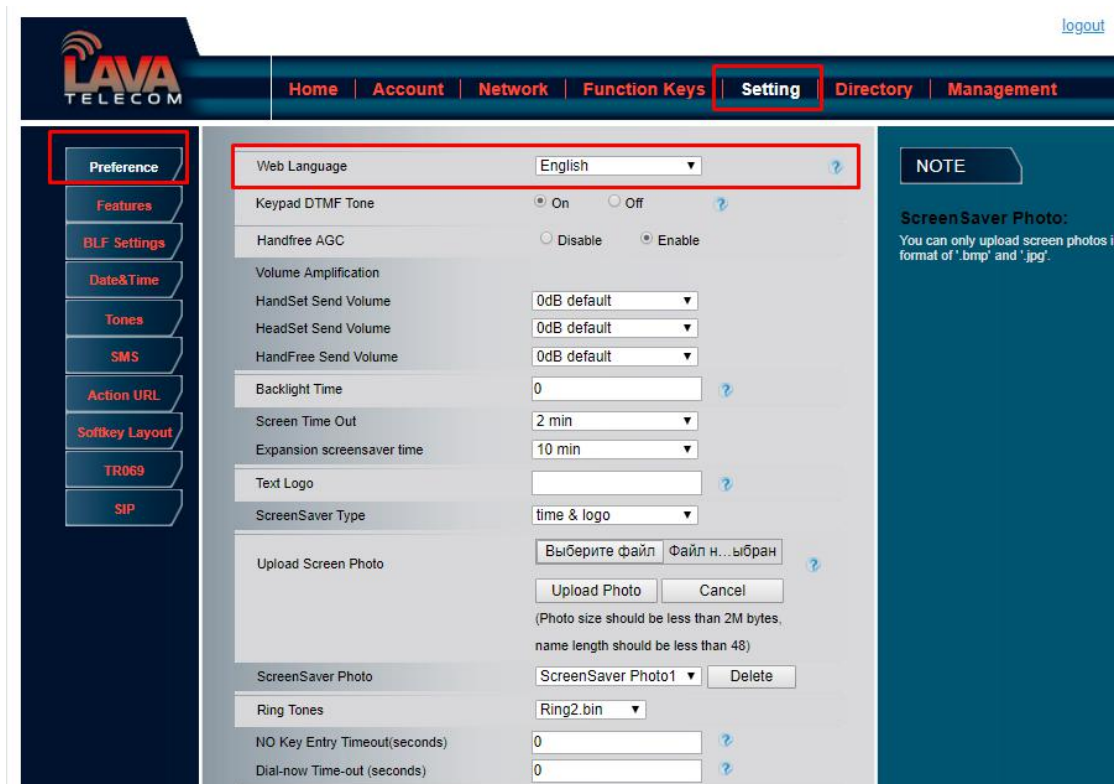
logout

LAVA TELECOM

Home | Account | Network | Function Keys | Setting | Directory | Management

Preference
Features
BLF Settings
Date&Time
Tones
SMS
Action URL
Softkey Layout
TR069
SIP

| | |
|---|---|
| Web Language | English ▼ ? |
| Keypad DTMF Tone | On Off ? |
| Handfree AGC | Disable Enable |
| Volume Amplification | |
| HandSet Send Volume | 0dB default ▼ |
| HeadSet Send Volume | 0dB default ▼ |
| HandFree Send Volume | 0dB default ▼ |
| Backlight Time | 0 ? |
| Screen Time Out | 2 min ▼ |
| Expansion screensaver time | 10 min ▼ |
| Text Logo | ? |
| ScreenSaver Type | time & logo ▼ |
| Upload Screen Photo | Выберите файл Файл н…ыбран ? Upload Photo Cancel (Photo size should be less than 2M bytes, name length should be less than 48) |
| ScreenSaver Photo | ScreenSaver Photo1 ▼ Delete |
| Ring Tones | Ring2.bin ▼ |
| NO Key Entry Timeout(seconds) | 0 ? |
| Dial-now Time-out (seconds) | 0 ? |

NOTE

ScreenSaver Photo:
You can only upload screen photos i format of '.bmp' and '.jpg'.